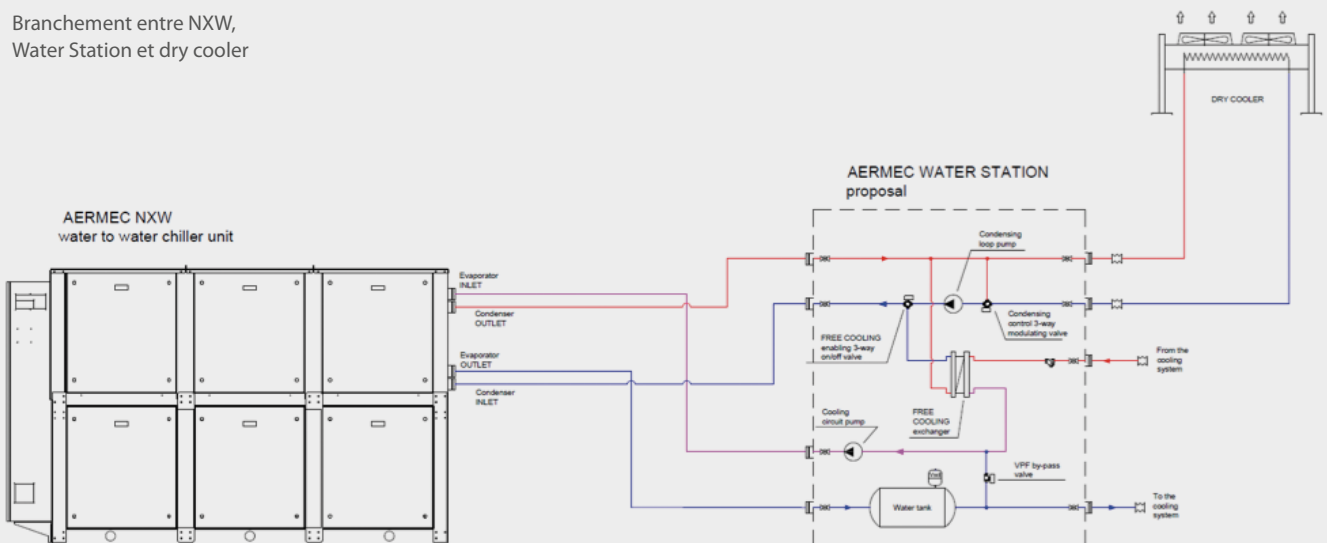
Branchement entre NXW, Water Station et dry cooler

DRY COOLER

AERMEC WATER STATION
proposal

AERMEC NXW
water to water chiller unit

Evaporator INLET

Condenser OUTLET

Evaporator OUTLET

Condenser INLET

Condensing loop pump

Condensing control 3-way modulating valve

FREE COOLING enabling 3-way on/off valve

From the cooling system

FREE COOLING exchanger

Cooling circuit pump

VPF by-pass valve

Water tank

To the cooling system